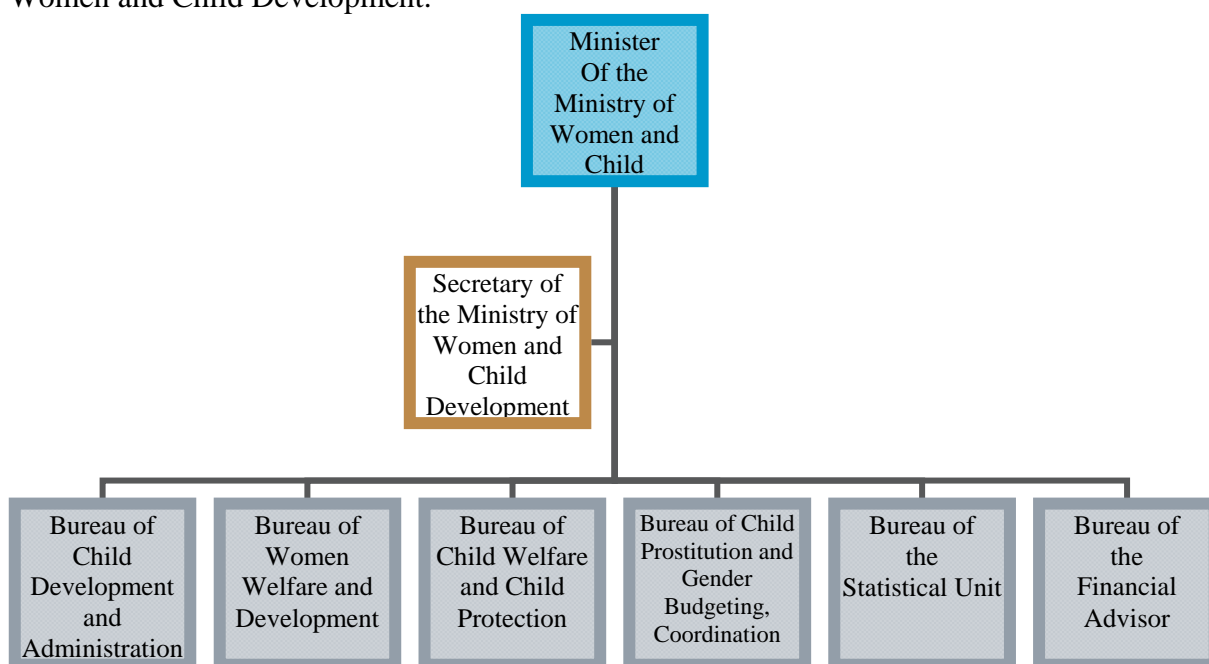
Women and Child Development.

Minister Of the Ministry of Women and Child

Secretary of the Ministry of Women and Child Development

Bureau of Child Development and Administration

Bureau of Women Welfare and Development

Bureau of Child Welfare and Child Protection

Bureau of Child Prostitution and Gender Budgeting, Coordination

Bureau of the Statistical Unit

Bureau of the Financial Advisor